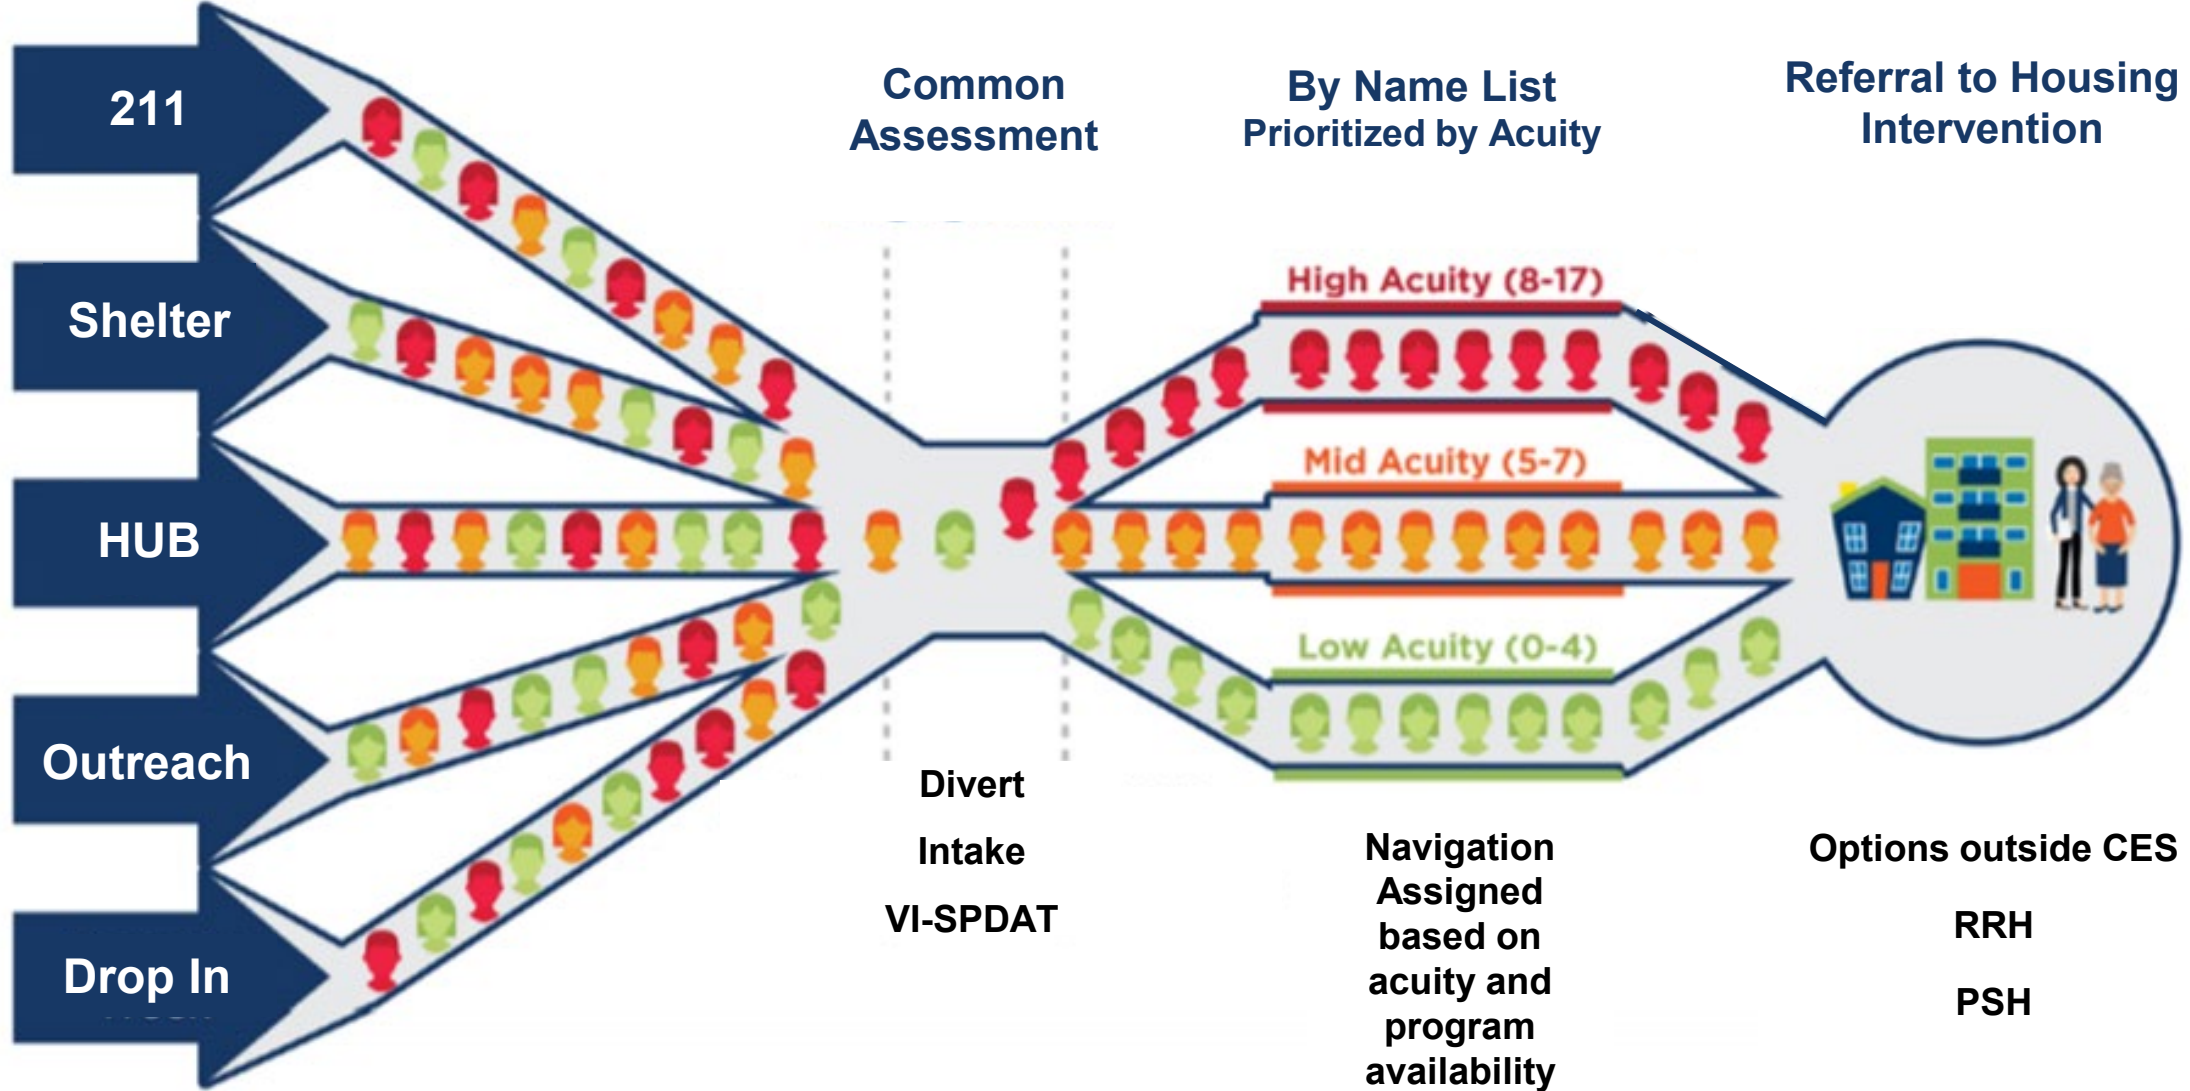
211

Shelter

HUB

Outreach

Drop In

Common Assessment

By Name List
Prioritized by Acuity

Referral to Housing Intervention

High Acuity (8-17)

Mid Acuity (5-7)

Low Acuity (0-4)

Divert

Intake

VI-SPDAT

Navigation Assigned based on acuity and program availability

Options outside CES

RRH

PSH